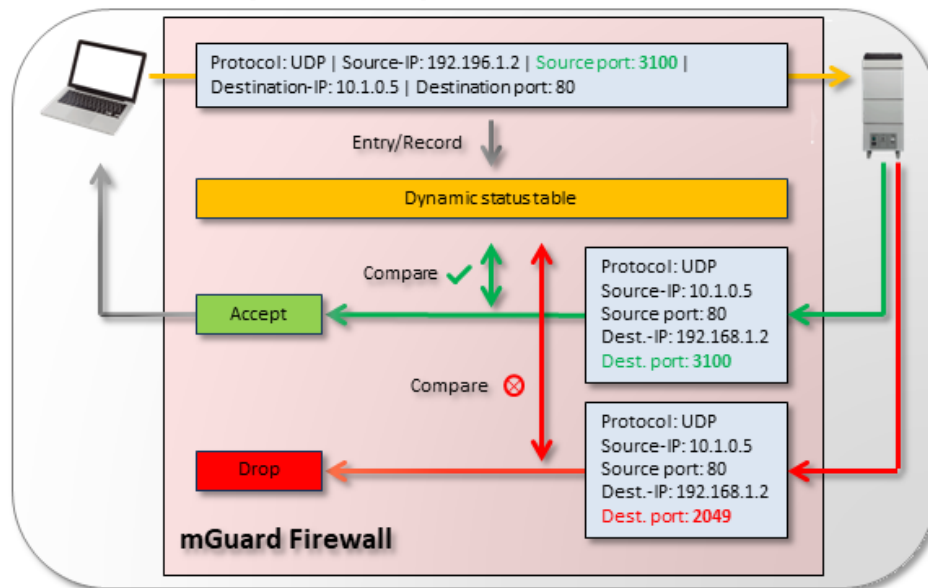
Protocol: UDP | Source-IP: 192.196.1.2 | Source port: 3100 | Destination-IP: 10.1.0.5 | Destination port: 80

Entry/Record

Dynamic status table

Compare

Accept

Protocol: UDP
Source-IP: 10.1.0.5
Source port: 80
Dest.-IP: 192.168.1.2
Dest. port: 3100

Compare

Protocol: UDP
Source-IP: 10.1.0.5
Source port: 80
Dest.-IP: 192.168.1.2
Dest. port: 2049

Drop

mGuard Firewall